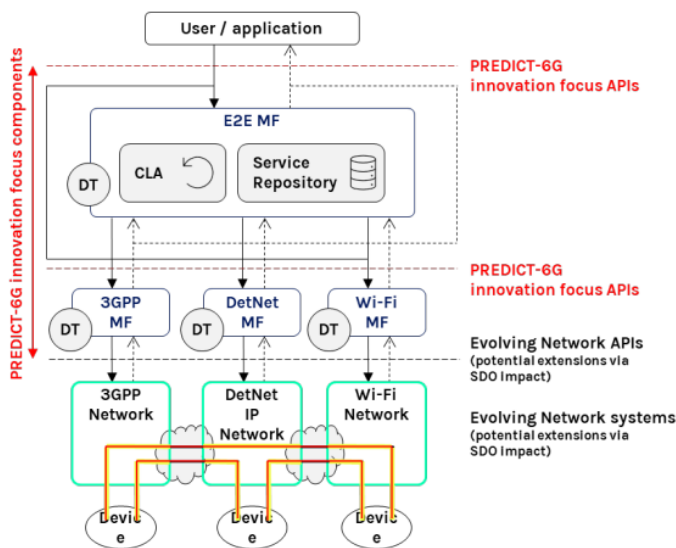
User / application

PREDICT-6G innovation focus APIs

PREDICT-6G innovation focus components

E2E MF

DT

CLA

Service Repository

PREDICT-6G innovation focus APIs

3GPP MF

DT

DetNet MF

DT

Wi-Fi MF

DT

Evolving Network APIs
(potential extensions via SDO Impact)

3GPP Network

DetNet IP Network

Wi-Fi Network

Evolving Network systems
(potential extensions via SDO Impact)

Device

Device

Device